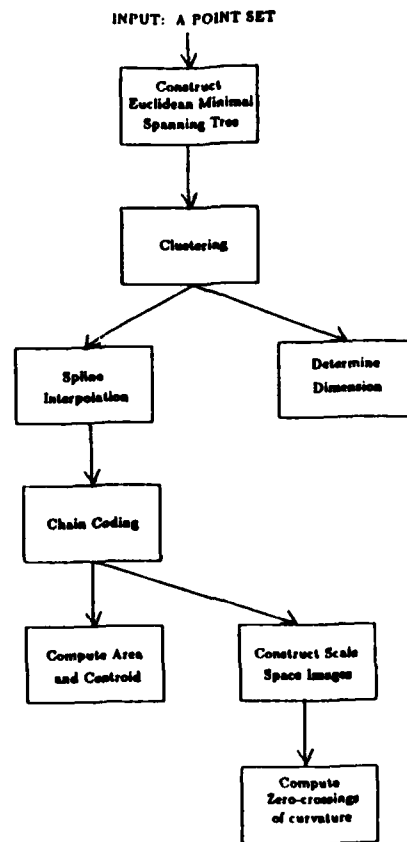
INPUT: A POINT SET

Construct Euclidean Minimal Spanning Tree

Clustering

Spline Interpolation

Determine Dimension

Chain Coding

Compute Area and Centroid

Construct Scale Space images

Compute Zero-crossings of curvature